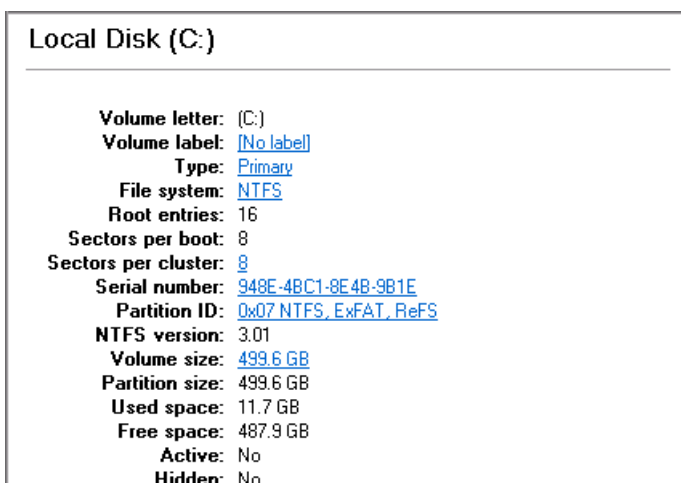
Local Disk (C:)

| | |
|---|---|
| Volume letter: | (C:) |
| Volume label: | [No label] |
| Type: | Primary |
| File system: | NTFS |
| Root entries: | 16 |
| Sectors per boot: | 8 |
| Sectors per cluster: | 8 |
| Serial number: | 948E-4BC1-8E4B-9B1E |
| Partition ID: | 0x07 NTFS, ExFAT, ReFS |
| NTFS version: | 3.01 |
| Volume size: | 499.6 GB |
| Partition size: | 499.6 GB |
| Used space: | 11.7 GB |
| Free space: | 487.9 GB |
| Active: | No |
| Hidden: | No |